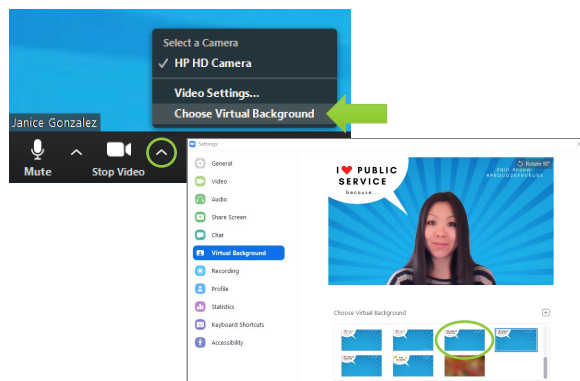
Select a Camera
✓ HP HD Camera
Video Settings...
Choose Virtual Background

Janice Gonzalez

Mute
Stop Video

Settings

General
Video
Audio
Share Screen
Chat
Virtual Background
Recording
Profile
Statistics
Keyboard Shortcuts
Accessibility

Rotate 90°

I ♥ PUBLIC SERVICE because...

Choose Virtual Background